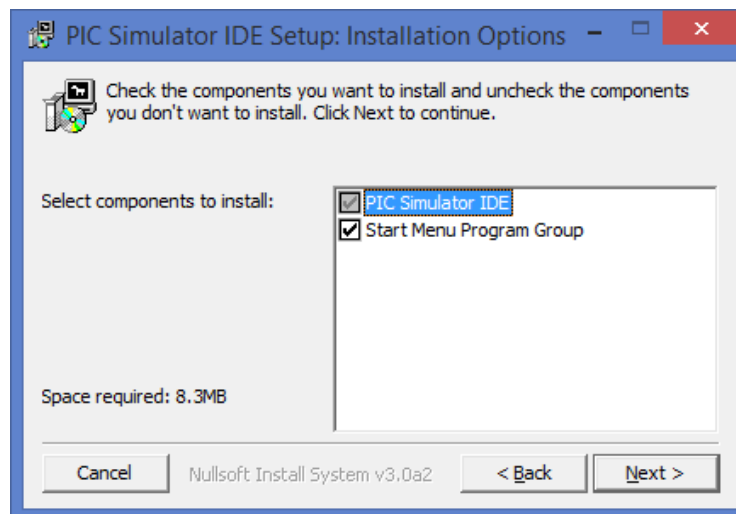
PIC Simulator IDE Setup: Installation Options

Check the components you want to install and uncheck the components you don't want to install. Click Next to continue.

Select components to install:

PIC Simulator IDE
Start Menu Program Group

Space required: 8.3MB

Cancel

Nullsoft Install System v3.0a2

< Back

Next >